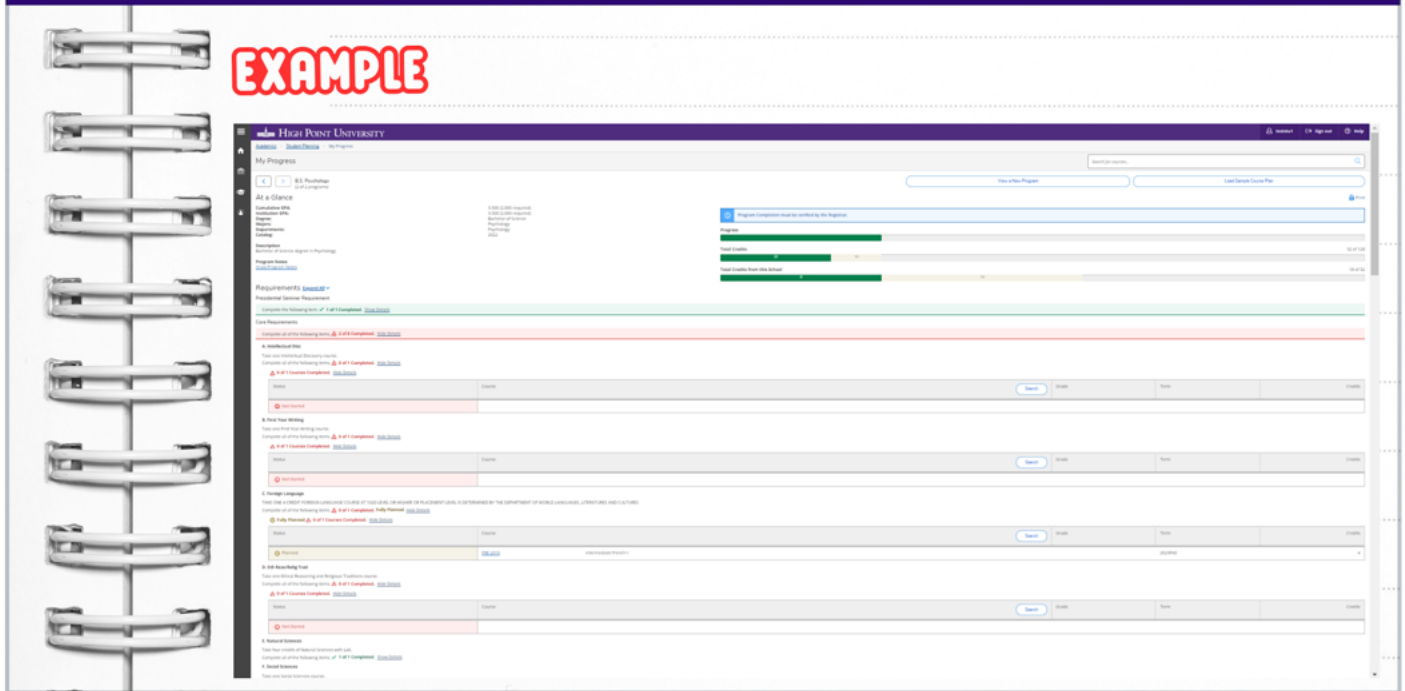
EXAMPLE

High Point University

Instructors Sign out Help

Academics Student Planning My Progress

My Progress

Search for courses...

B.S. Psychology

View a New Program Load Sample Course Plan

At a Glance

Cumulative GPA:
Institution GPA:
Degrees:
Majors:
Departments:
Catalog:

Bachelor of Science
Psychology
Psychology

Description
Bachelor of science degree in Psychology

Program Notes
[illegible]

Program Completion must be verified by the Registrar.

Progress

Total Credits

Total Credits from this School

Requirements Expand All

Presidential Seminar Requirement

Complete the following items. 1 of 1 Completed. Show Details

Core Requirements

Complete all of the following items. 0 of 8 Completed. Hide Details

A. Intellectual Disc

Complete all of the following items. 0 of 1 Completed. Hide Details

0 of 1 Courses Completed. Hide Details

| Status | Course | Search | Grade | Term | Credits |
|---|---|---|---|---|---|
| Not Started | | | | | |

B. First Year Writing

Complete all of the following items. 0 of 1 Completed. Hide Details

0 of 1 Courses Completed. Hide Details

| Status | Course | Search | Grade | Term | Credits |
|---|---|---|---|---|---|
| Not Started | | | | | |

C. Foreign Language

TAKE ONE 4 CREDIT FOREIGN LANGUAGE COURSE AT 1020 LEVEL OR HIGHER OR PLACEMENT LEVEL IS DETERMINED BY THE DEPARTMENT OF WORLD LANGUAGES, LITERATURES AND CULTURES

Complete all of the following items. 0 of 1 Completed. Fully Planned Hide Details

Fully Planned 0 of 1 Courses Completed. Hide Details

| Status | Course | Search | Grade | Term | Credits |
|---|---|---|---|---|---|
| Planned | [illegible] Intermediate French I | | | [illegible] | |

D. Eth Reas/Relig Trad

Complete all of the following items. 0 of 1 Completed. Hide Details

0 of 1 Courses Completed. Hide Details

| Status | Course | Search | Grade | Term | Credits |
|---|---|---|---|---|---|
| Not Started | | | | | |

E. Natural Sciences

Complete all of the following items. 1 of 1 Completed. Show Details

F. Social Sciences